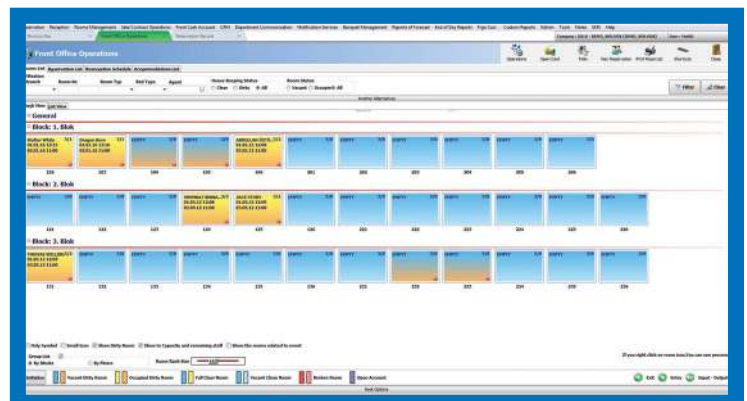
Reservation Reception Rooms Management Sale/Contract Operations Front Cash Account CRM Department Communication Notification Services Banquet Management Reports of Forecast End of Day Reports Pripo Cari Custom Reports Admin Tools Views DHS Help

Front Office Operations

Operations Open Cari Folio Fast Registration POS Room List Shortcuts Close

Room List Reservation List Reservation Schedule Accommodation List

Filter Clear

General

Block: 1. Blok

Block: 2. Blok

Block: 3. Blok

Only Symbol Small Icon Show Dirty Room Show In Capacity and remaining stuff Show the rooms related to event

Group List By Blocks By Floors

Room Flash Rate

Vacant Dirty Room Occupied Dirty Room Full Clean Room Vacant Clean Room Broken Room Open Account

Exit Notes Input - Output